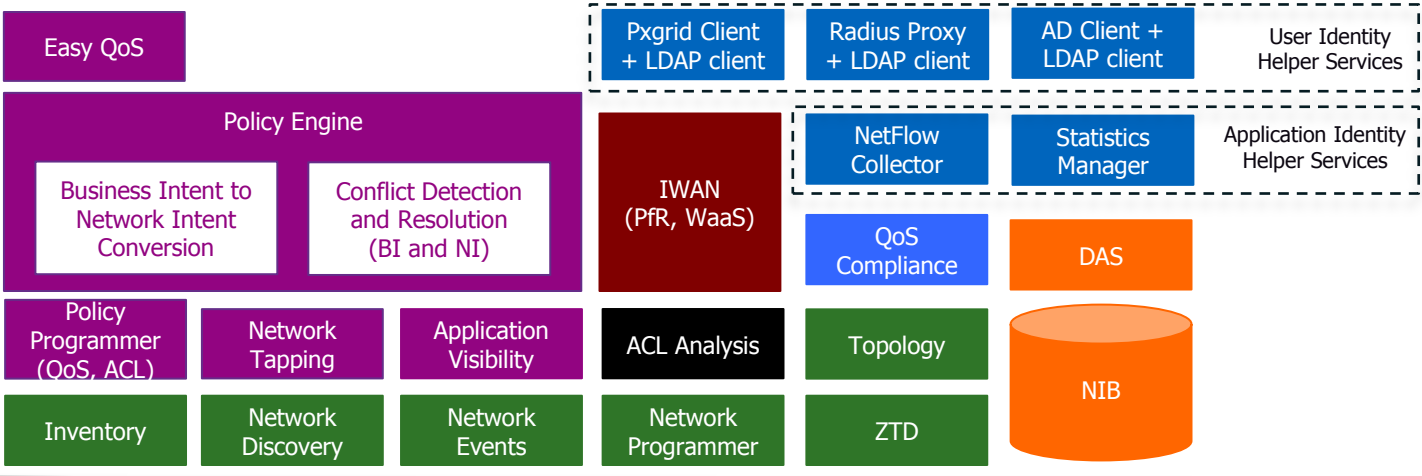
Easy QoS

Pxgrid Client + LDAP client

Radius Proxy + LDAP client

AD Client + LDAP client

User Identity Helper Services

Policy Engine

Business Intent to Network Intent Conversion

Conflict Detection and Resolution (BI and NI)

IWAN (PfR, WaaS)

NetFlow Collector

Statistics Manager

Application Identity Helper Services

QoS Compliance

DAS

Policy Programmer (QoS, ACL)

Network Tapping

Application Visibility

ACL Analysis

Topology

NIB

Inventory

Network Discovery

Network Events

Network Programmer

ZTD